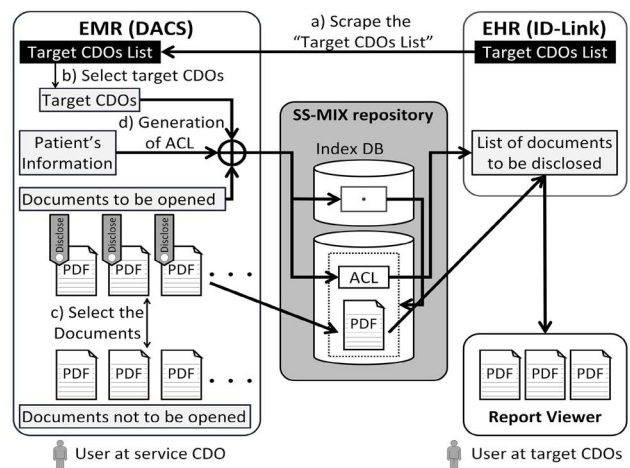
EMR (DACS)

a) Scrape the "Target CDOs List"

EHR (ID-Link)

Target CDOs List

Target CDOs List

b) Select target CDOs

Target CDOs

d) Generation of ACL

Patient's Information

Documents to be opened

SS-MIX repository

Index DB

List of documents to be disclosed

Disclose

Disclose

Disclose

PDF

PDF

PDF

• • •

ACL

c) Select the Documents

PDF

PDF

PDF

PDF

• • •

PDF

PDF

PDF

Documents not to be opened

Report Viewer

User at service CDO

User at target CDOs